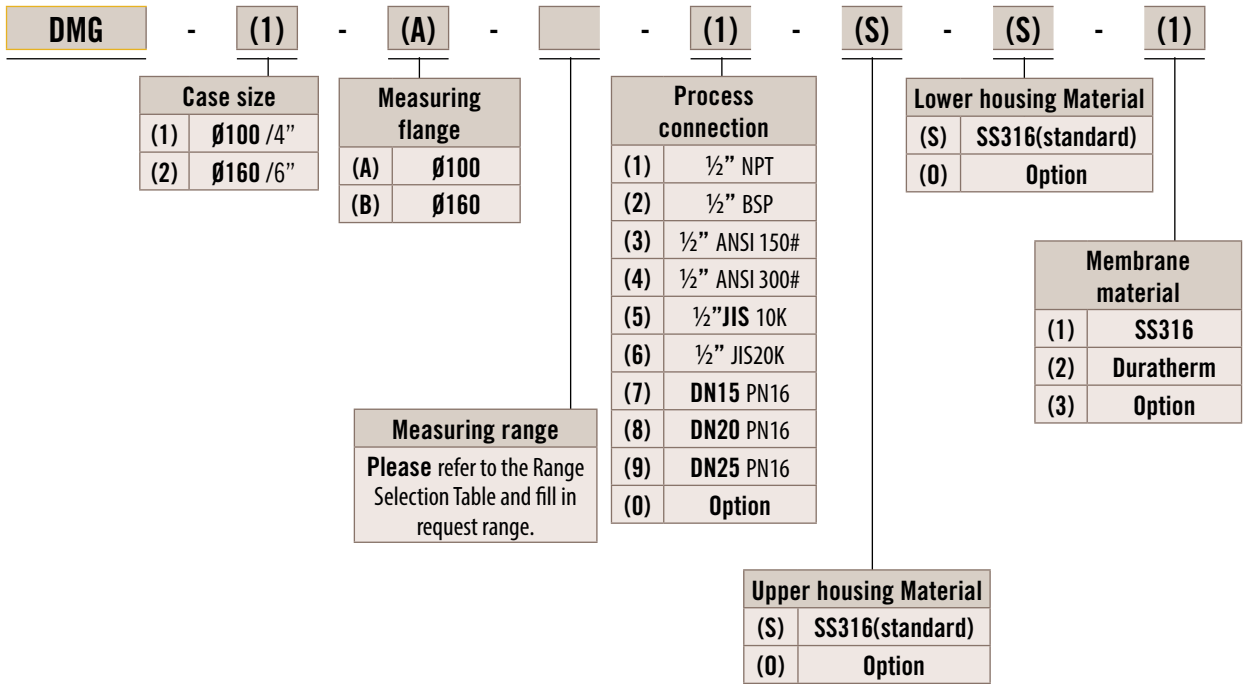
DMG - (1) - (A) - - (1) - (S) - (S) - (1)

| Case size | |
|---|---|
| (1) | Ø100 /4" |
| (2) | Ø160 /6" |

| Measuring flange | |
|---|---|
| (A) | Ø100 |
| (B) | Ø160 |

| Measuring range |
|---|
| Please refer to the Range Selection Table and fill in request range. |

| Process connection | |
|---|---|
| (1) | ½" NPT |
| (2) | ½" BSP |
| (3) | ½" ANSI 150# |
| (4) | ½" ANSI 300# |
| (5) | ½"JIS 10K |
| (6) | ½" JIS20K |
| (7) | DN15 PN16 |
| (8) | DN20 PN16 |
| (9) | DN25 PN16 |
| (0) | Option |

| Lower housing Material | |
|---|---|
| (S) | SS316(standard) |
| (0) | Option |

| Membrane material | |
|---|---|
| (1) | SS316 |
| (2) | Duratherm |
| (3) | Option |

| Upper housing Material | |
|---|---|
| (S) | SS316(standard) |
| (0) | Option |